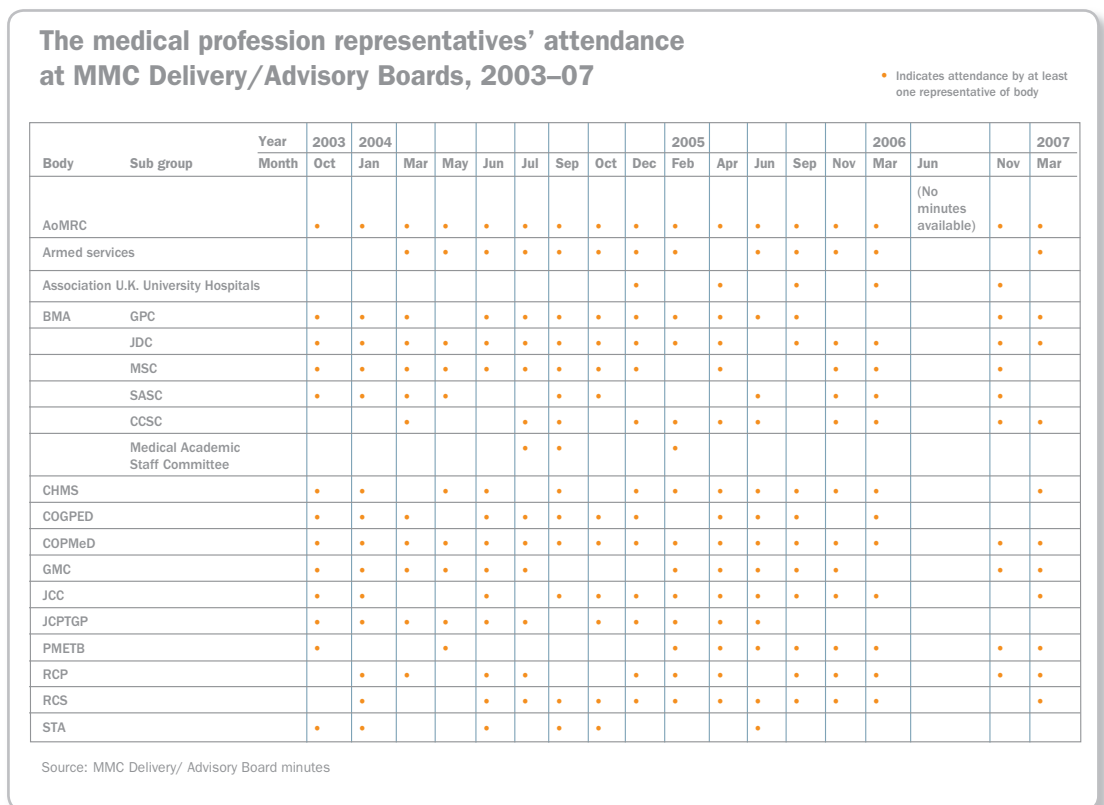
The medical profession representatives' attendance at MMC Delivery/Advisory Boards, 2003–07

• Indicates attendance by at least one representative of body

| Body | Sub group | Year / Month | 2003 Oct | 2004 Jan | Mar | May | Jun | Jul | Sep | Oct | Dec | 2005 Feb | Apr | Jun | Sep | Nov | 2006 Mar | Jun | Nov | 2007 Mar |
|---|---|---|---|---|---|---|---|---|---|---|---|---|---|---|---|---|---|---|---|---|
| AoMRC | | | • | • | • | • | • | • | • | • | • | • | • | • | • | • | • | (No minutes available) | • | • |
| Armed services | | | | | • | • | • | • | • | • | • | • | | • | • | • | • | | | • |
| Association U.K. University Hospitals | | | | | | | | | | | • | | • | | • | | • | | • | |
| BMA | GPC | | • | • | • | | • | • | • | • | • | • | • | • | • | | | | • | • |
| | JDC | | • | • | • | • | • | • | • | • | • | • | • | | • | • | • | | • | • |
| | MSC | | • | • | • | • | • | • | • | • | • | | • | | | • | • | | • | |
| | SASC | | • | • | • | • | | | • | • | | | | • | | • | • | | • | |
| | CCSC | | | | • | | | • | • | | • | • | • | • | | • | • | | • | • |
| | Medical Academic Staff Committee | | | | | | | • | • | | | • | | | | | | | | |
| CHMS | | | • | • | | • | • | | • | | • | • | • | • | • | • | • | | | • |
| COGPED | | | • | • | • | | • | • | • | • | • | | • | • | • | | • | | | |
| COPMeD | | | • | • | • | • | • | • | • | • | • | • | • | • | • | • | • | | • | • |
| GMC | | | • | • | • | • | • | • | | | | • | • | • | • | • | | | • | • |
| JCC | | | • | • | | | • | | • | • | • | • | • | • | • | • | • | | | • |
| JCPTGP | | | • | • | • | • | • | • | | • | • | • | • | • | | | | | | |
| PMETB | | | • | | | • | | | | | | • | • | • | • | • | • | | • | • |
| RCP | | | | • | • | | • | • | | | • | • | • | | • | • | • | | • | • |
| RCS | | | | • | | | • | • | • | • | • | • | • | • | • | • | • | | | • |
| STA | | | • | • | | | • | | • | • | | | | • | | | | | | |

Source: MMC Delivery/ Advisory Board minutes